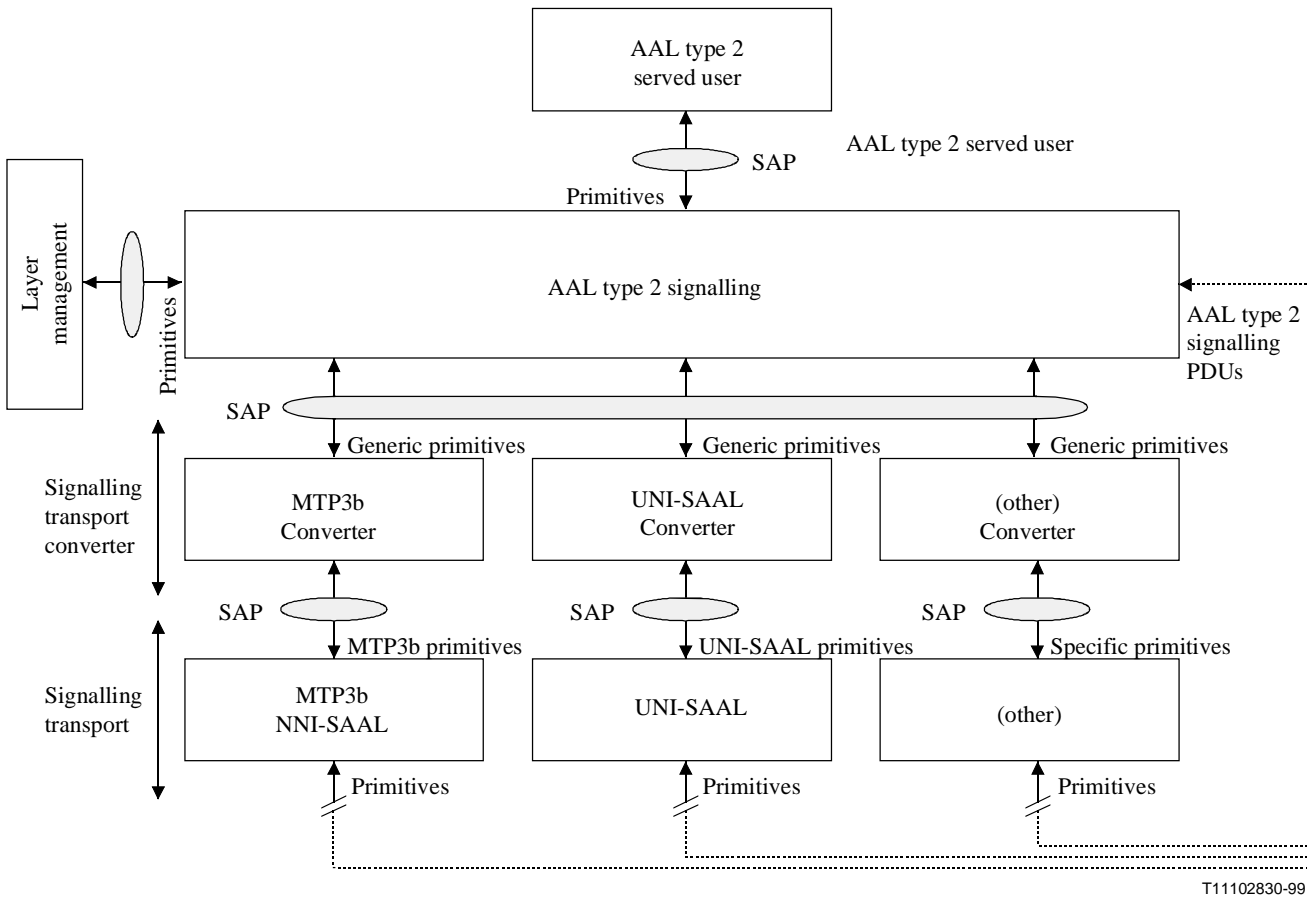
AAL type 2 served user

SAP

AAL type 2 served user

Primitives

Layer management

Primitives

AAL type 2 signalling

AAL type 2 signalling PDUs

SAP

Generic primitives

Generic primitives

Generic primitives

Signalling transport converter

MTP3b Converter

UNI-SAAL Converter

(other) Converter

SAP

SAP

SAP

MTP3b primitives

UNI-SAAL primitives

Specific primitives

Signalling transport

MTP3b NNI-SAAL

UNI-SAAL

(other)

Primitives

Primitives

Primitives

T11102830-99